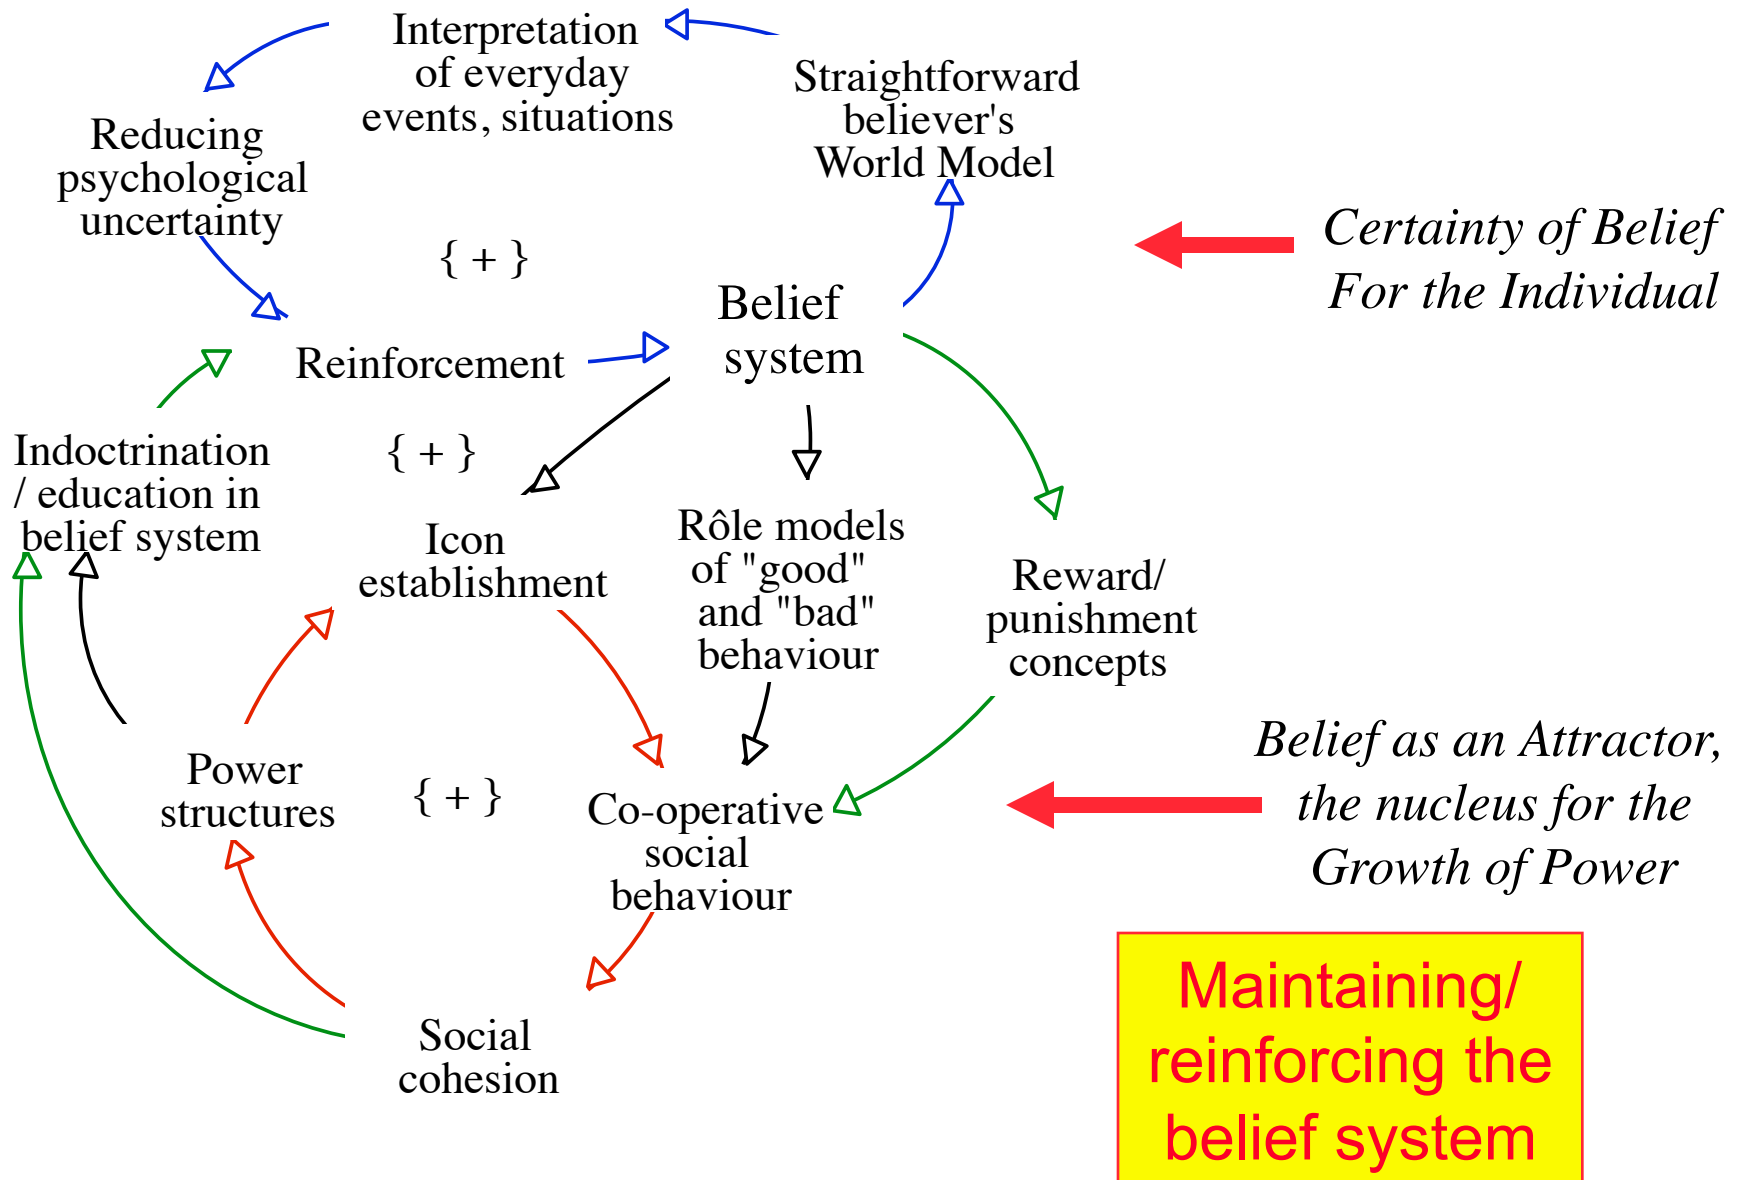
Interpretation of everyday events, situations

Straightforward believer's World Model

Reducing psychological uncertainty

{ + }

Certainty of Belief For the Individual

Belief system

Reinforcement

Indoctrination / education in belief system

{ + }

Icon establishment

Rôle models of "good" and "bad" behaviour

Reward/ punishment concepts

Power structures

{ + }

Co-operative social behaviour

Belief as an Attractor, the nucleus for the Growth of Power

Social cohesion

Maintaining/ reinforcing the belief system